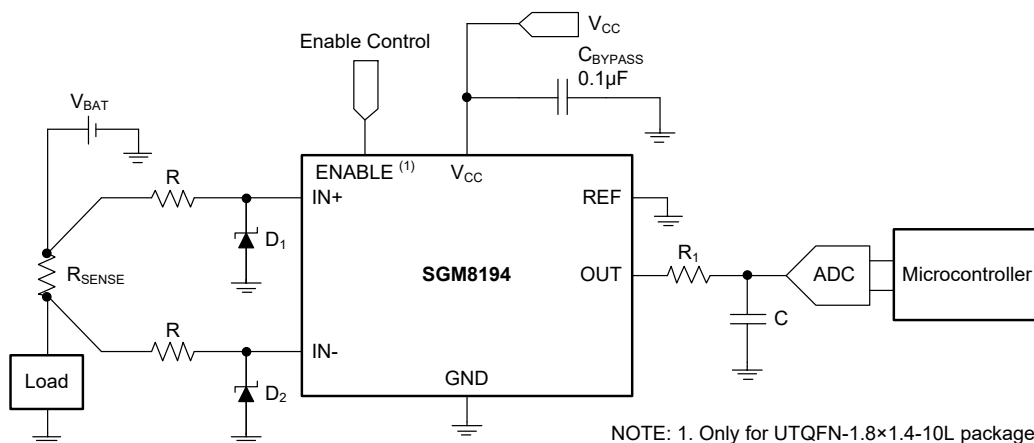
Enable Control

$V_{CC}$

$C_{BYPASS}$
0.1μF

$V_{BAT}$

ENABLE $^{(1)}$

$V_{CC}$

R

IN+

REF

$D_1$

$R_1$

SGM8194

OUT

ADC

Microcontroller

$R_{SENSE}$

C

R

IN-

Load

GND

$D_2$

NOTE: 1. Only for UTQFN-1.8×1.4-10L package.